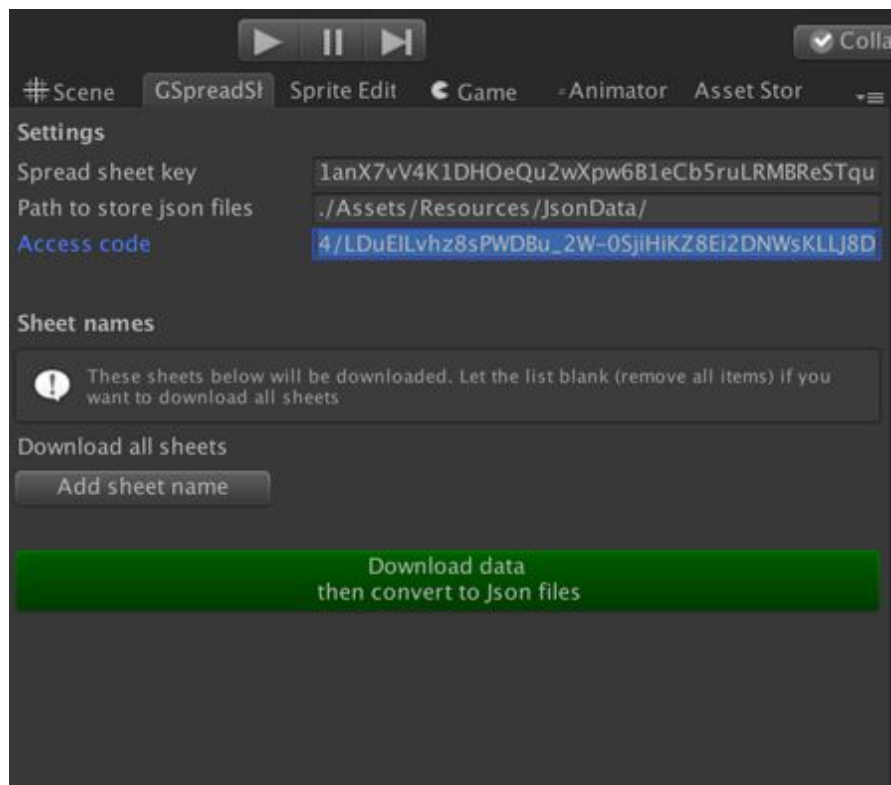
Colla

Scene GSpreadSh Sprite Edit Game Animator Asset Stor

Settings

Spread sheet key 1anX7vV4K1DHOeQu2wXpw6B1eCb5ruLRMBReSTqu

Path to store json files ./Assets/Resources/JsonData/

Access code 4/LDuEILvhz8sPWDBu_2W-0SjiHiKZ8Ei2DNWsKLLJ8D

Sheet names

These sheets below will be downloaded. Let the list blank (remove all items) if you want to download all sheets

Download all sheets

Add sheet name

Download data
then convert to Json files